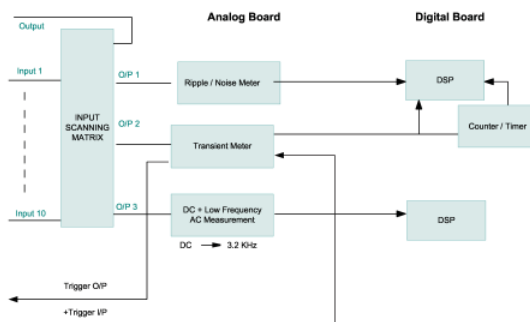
Analog Board

Digital Board

Output

Input 1

INPUT SCANNING MATRIX

Input 10

O/P 1

O/P 2

O/P 3

Ripple / Noise Meter

Transient Meter

DC + Low Frequency AC Measurement

DC → 3.2 KHz

DSP

Counter / Timer

DSP

Trigger O/P

+Trigger I/P